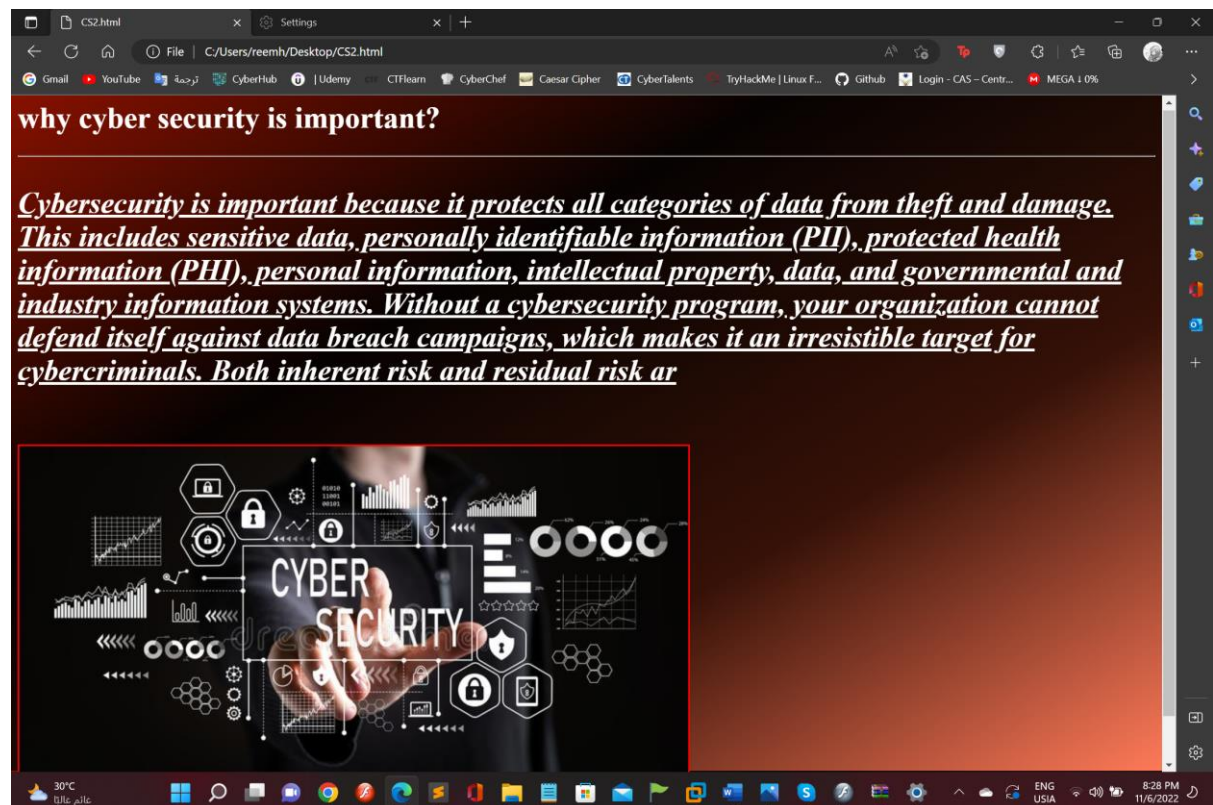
CS2.html ×
Settings ×
+

File | C:/Users/reemh/Desktop/CS2.html

Gmail YouTube ترجمة CyberHub | Udemy CTFlearn CyberChef Caesar Cipher CyberTalents TryHackMe | Linux F... Github Login - CAS – Centr... MEGA ↓ 0%

why cyber security is important?

Cybersecurity is important because it protects all categories of data from theft and damage. This includes sensitive data, personally identifiable information (PII), protected health information (PHI), personal information, intellectual property, data, and governmental and industry information systems. Without a cybersecurity program, your organization cannot defend itself against data breach campaigns, which makes it an irresistible target for cybercriminals. Both inherent risk and residual risk ar

CYBER SECURITY

30°C
غائم غالبًا

ENG USIA
8:28 PM
11/6/2022